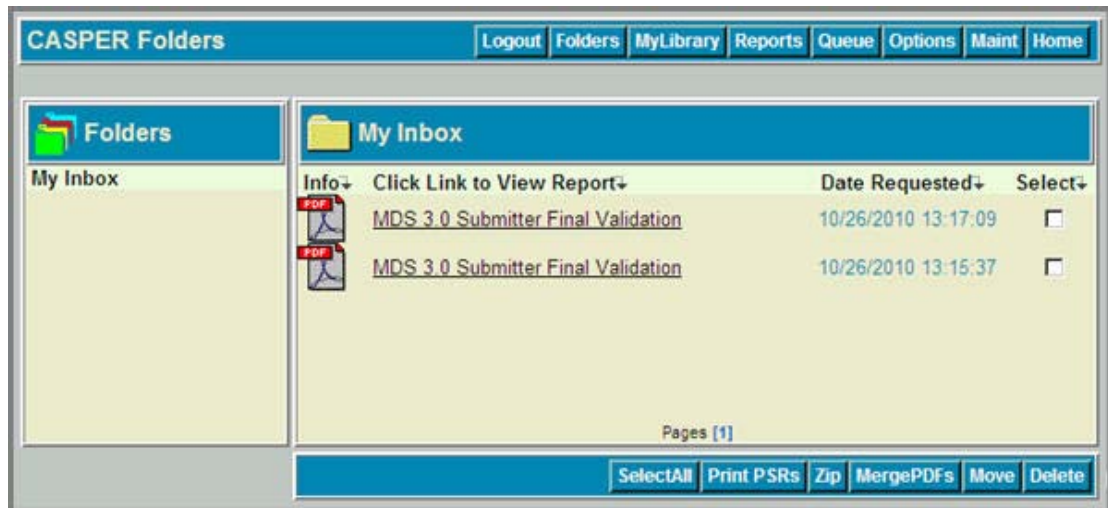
CASPER Folders

Logout Folders MyLibrary Reports Queue Options Maint Home

Folders

My Inbox

My Inbox

| Info | Click Link to View Report | Date Requested | Select |
|---|---|---|---|
| PDF | MDS 3.0 Submitter Final Validation | 10/26/2010 13:17:09 | |
| PDF | MDS 3.0 Submitter Final Validation | 10/26/2010 13:15:37 | |

Pages [1]

SelectAll Print PSRs Zip MergePDFs Move Delete